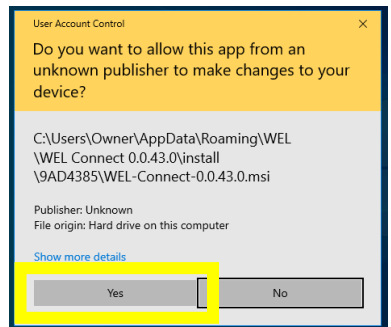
User Account Control

Do you want to allow this app from an unknown publisher to make changes to your device?

C:\Users\Owner\AppData\Roaming\WEL \WEL Connect 0.0.43.0\install \9AD4385\WEL-Connect-0.0.43.0.msi

Publisher: Unknown
File origin: Hard drive on this computer

Show more details

Yes

No